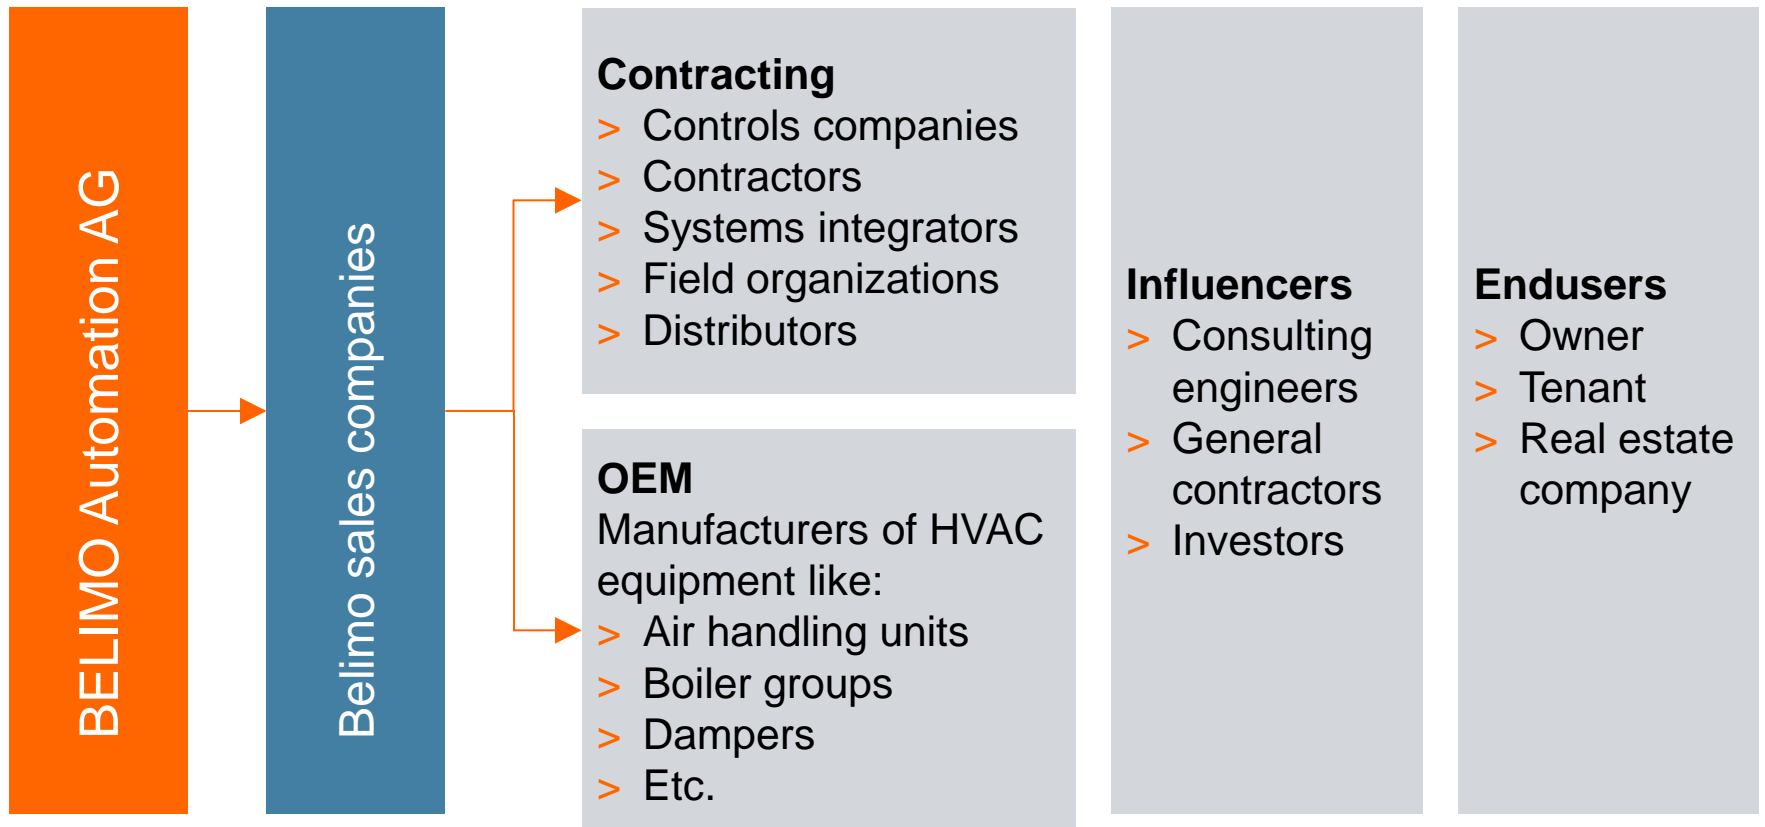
BELIMO Automation AG

Belimo sales companies

Contracting
> Controls companies
> Contractors
> Systems integrators
> Field organizations
> Distributors

OEM
Manufacturers of HVAC equipment like:
> Air handling units
> Boiler groups
> Dampers
> Etc.

Influencers
> Consulting engineers
> General contractors
> Investors

Endusers
> Owner
> Tenant
> Real estate company